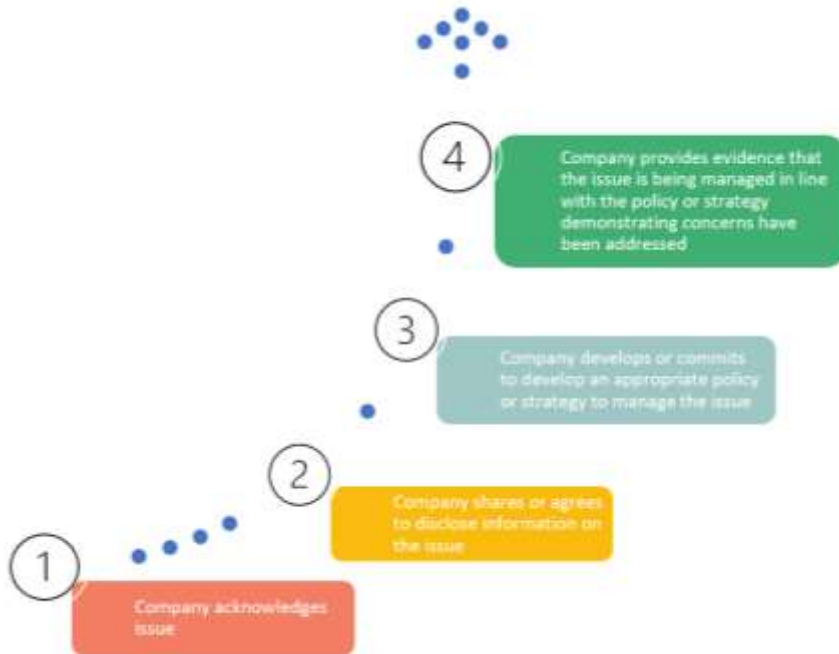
4

Company provides evidence that the issue is being managed in line with the policy or strategy demonstrating concerns have been addressed

3

Company develops or commits to develop an appropriate policy or strategy to manage the issue

2

Company shares or agrees to disclose information on the issue

1

Company acknowledges issue